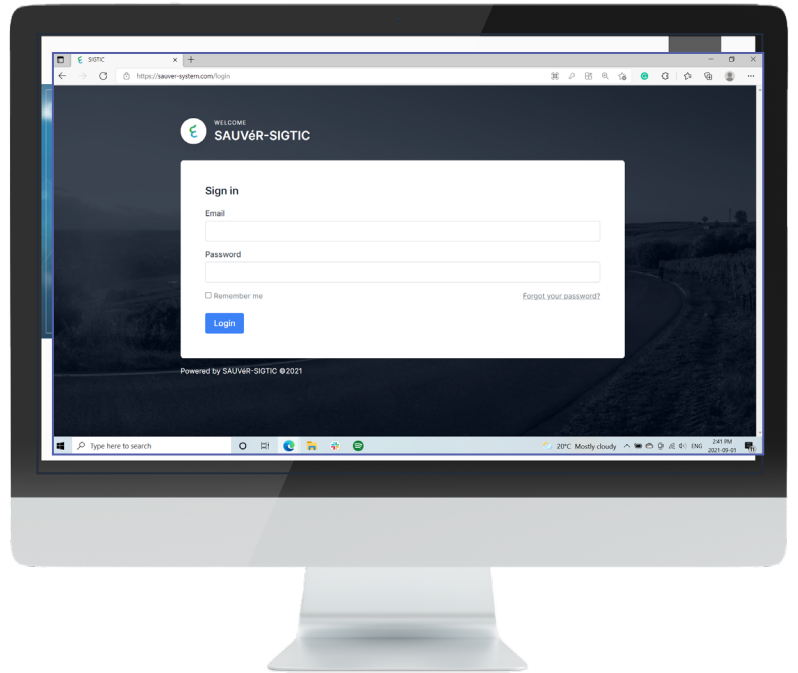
SIGTIC

https://sauver-system.com/login

WELCOME
SAUVéR-SIGTIC

Sign in

Email

Password

Remember me

Forgot your password?

Login

Powered by SAUVéR-SIGTIC ©2021

Type here to search

20°C Mostly cloudy

ENG

2:41 PM
2021-09-01